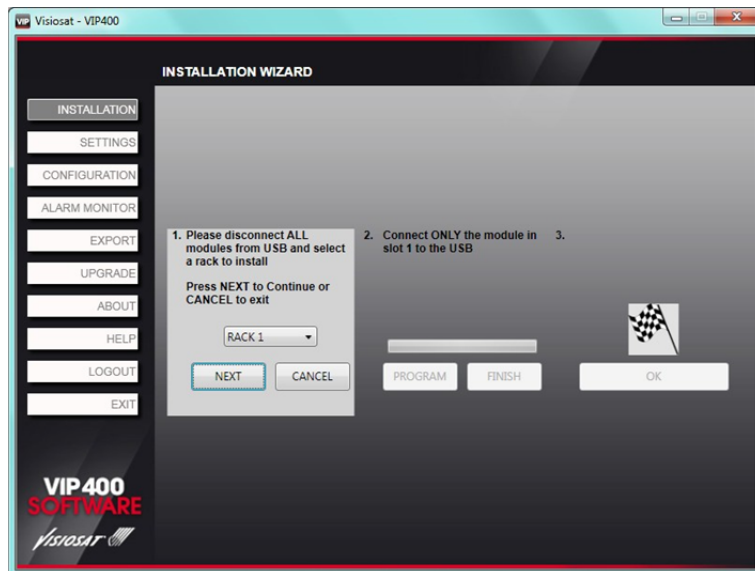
VIP Visiosat - VIP400

INSTALLATION WIZARD

INSTALLATION
SETTINGS
CONFIGURATION
ALARM MONITOR
EXPORT
UPGRADE
ABOUT
HELP
LOGOUT
EXIT

1. Please disconnect ALL modules from USB and select a rack to install

Press NEXT to Continue or CANCEL to exit

RACK 1

NEXT
CANCEL

2. Connect ONLY the module in slot 1 to the USB

PROGRAM
FINISH

3.

OK

VIP400
SOFTWARE
VISIOSAT